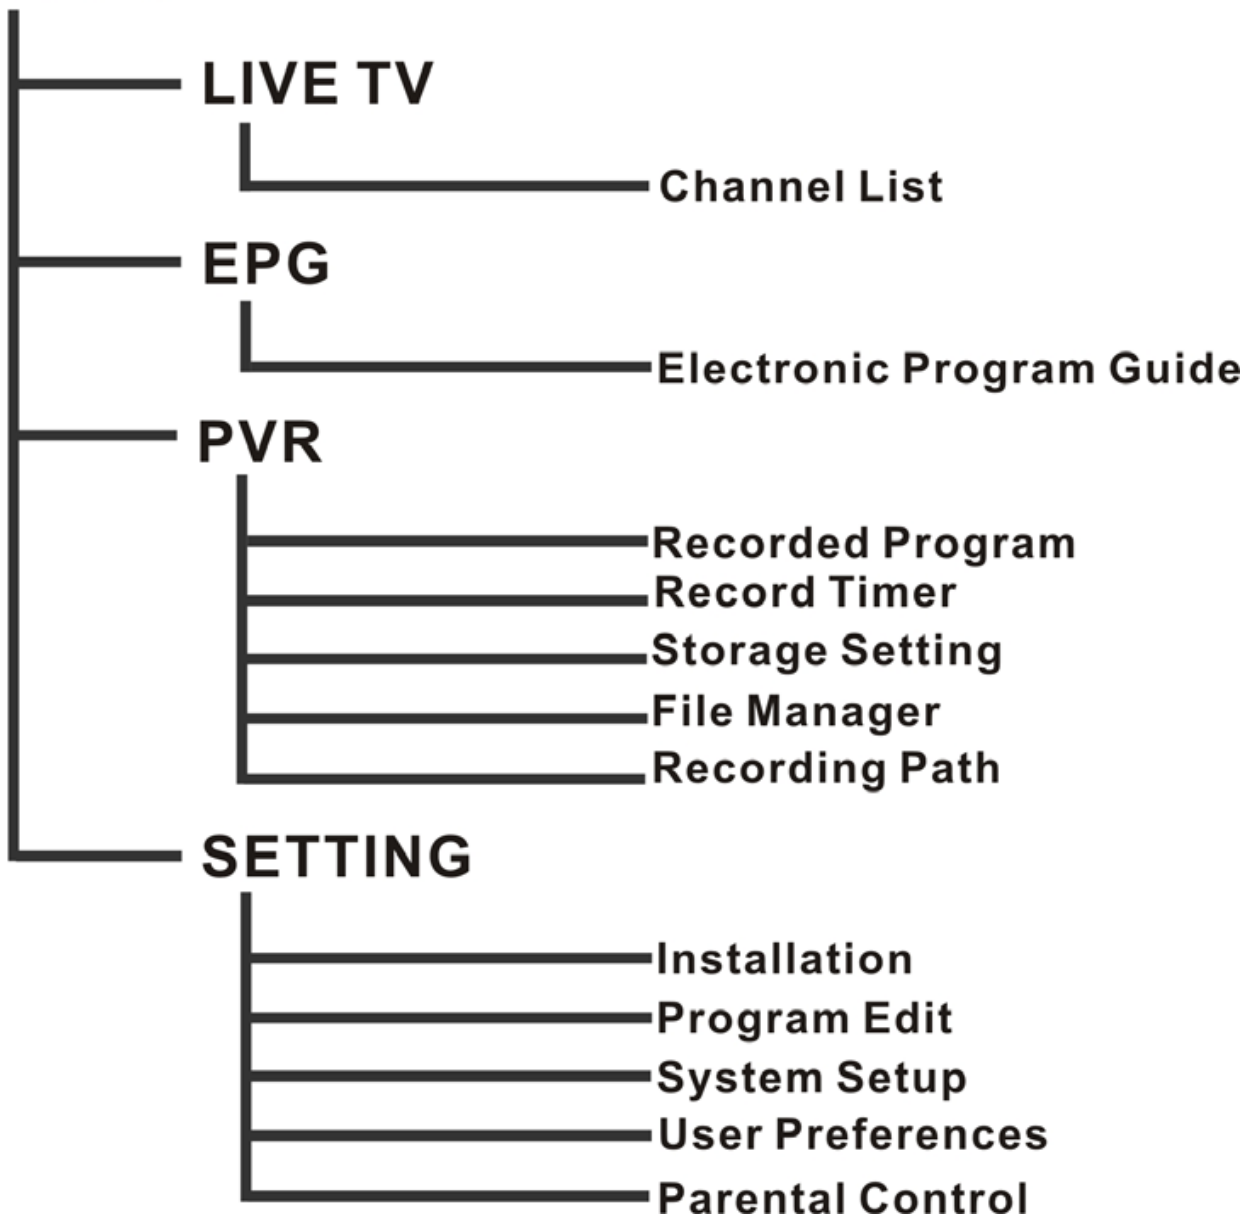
LIVE TV

Channel List

EPG

Electronic Program Guide

PVR

Recorded Program
Record Timer
Storage Setting
File Manager
Recording Path

SETTING

Installation
Program Edit
System Setup
User Preferences
Parental Control